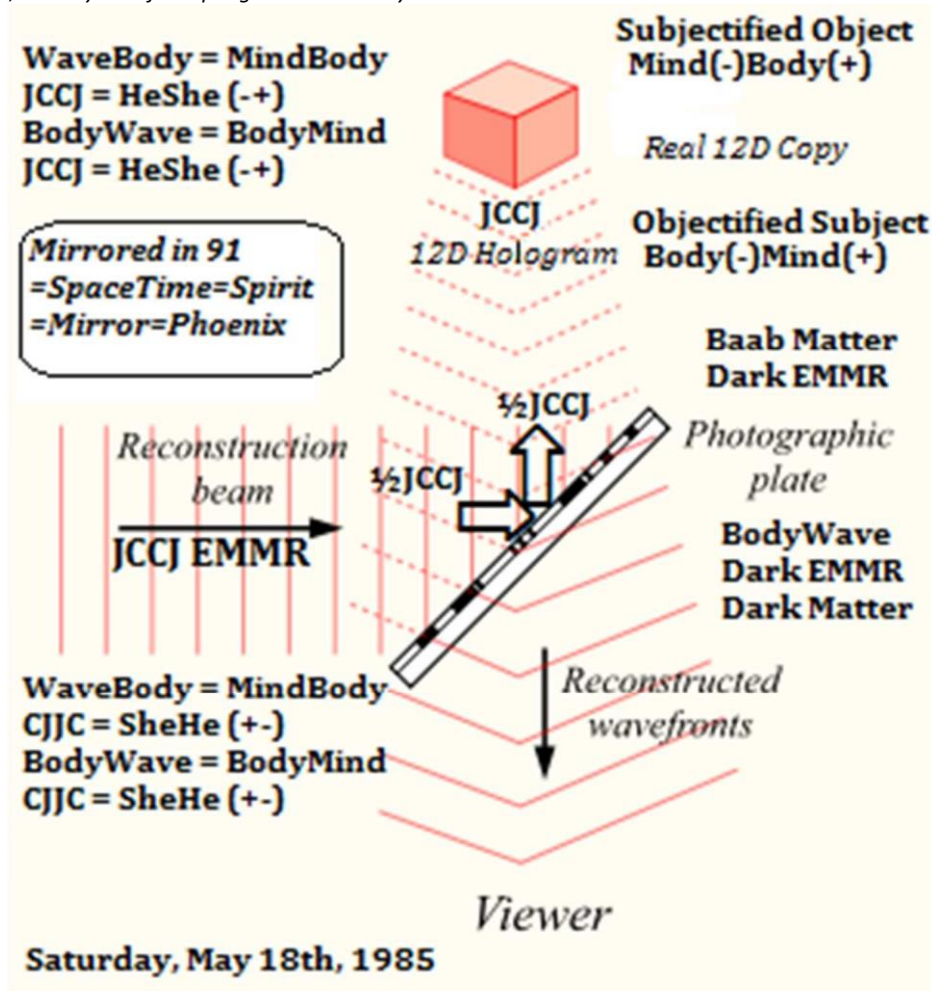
WaveBody = MindBody
JCCJ = HeShe (-+)
BodyWave = BodyMind
JCCJ = HeShe (-+)

Subjectified Object
Mind(-)Body(+)

Real 12D Copy

JCCJ
12D Hologram

Objectified Subject
Body(-)Mind(+)

Mirrored in 91
=SpaceTime=Spirit
=Mirror=Phoenix

Baab Matter
Dark EMMR

½JCCJ

Photographic plate

Reconstruction beam

½JCCJ

JCCJ EMMR

BodyWave
Dark EMMR
Dark Matter

WaveBody = MindBody
CJJC = SheHe (+-)
BodyWave = BodyMind
CJJC = SheHe (+-)

Reconstructed wavefronts

Viewer

Saturday, May 18th, 1985